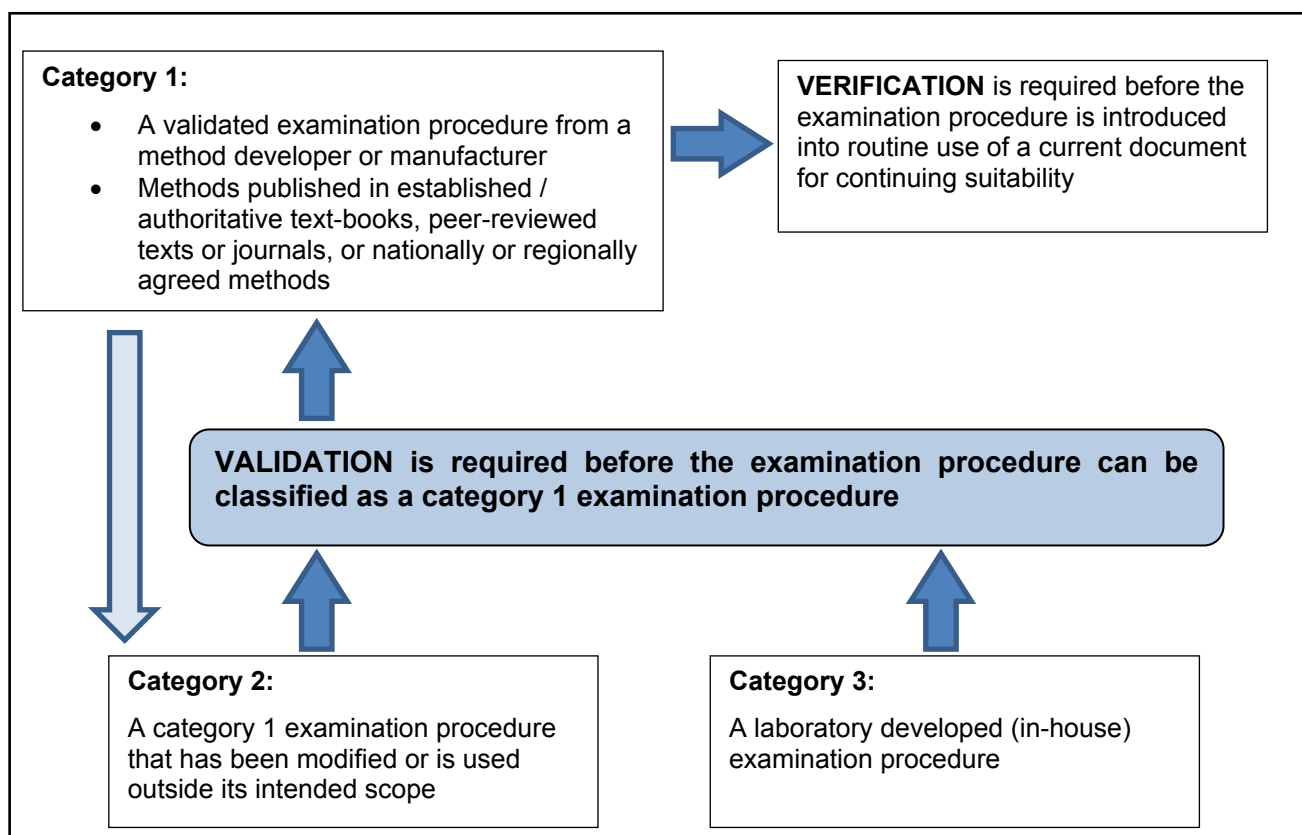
**Category 1:**

- A validated examination procedure from a method developer or manufacturer
- Methods published in established / authoritative text-books, peer-reviewed texts or journals, or nationally or regionally agreed methods

**VERIFICATION** is required before the examination procedure is introduced into routine use of a current document for continuing suitability

**VALIDATION is required before the examination procedure can be classified as a category 1 examination procedure**

**Category 2:**

A category 1 examination procedure that has been modified or is used outside its intended scope

**Category 3:**

A laboratory developed (in-house) examination procedure